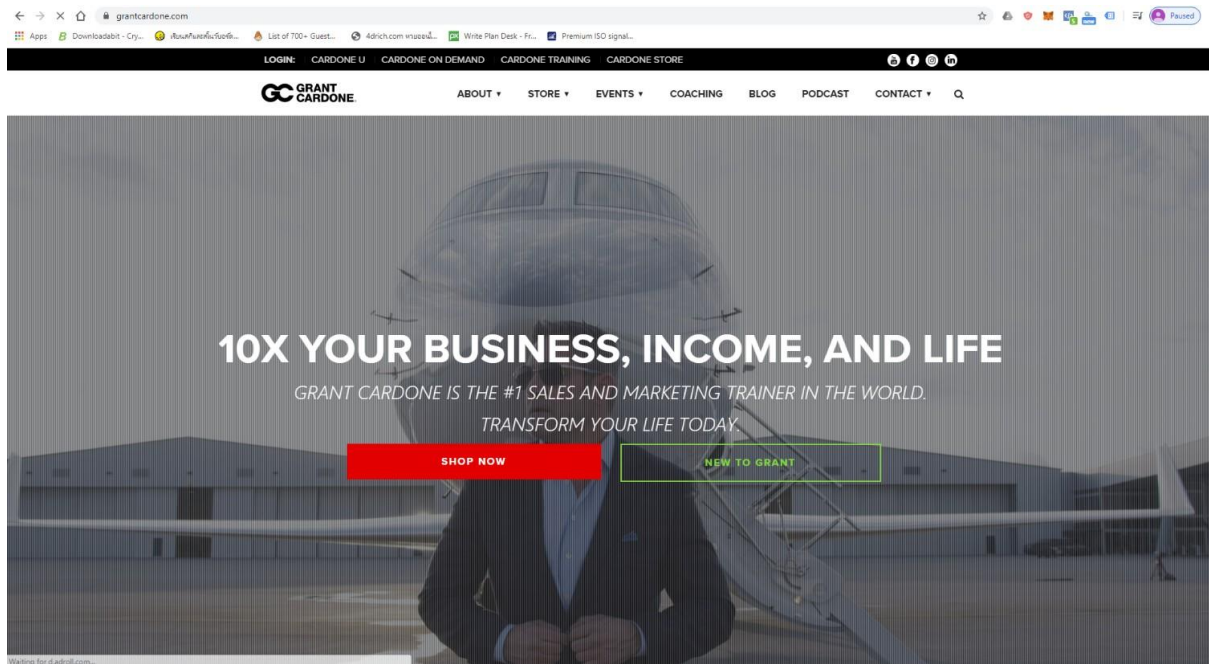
grantcardone.com

Apps Downloadabit - Cry... เว็บแจกโบนัส... List of 700+ Guest... 4drich.com หาเงิน... Write Plan Desk - Fr... Premium ISO signal...

Paused

LOGIN: CARDONE U CARDONE ON DEMAND CARDONE TRAINING CARDONE STORE

GC GRANT CARDONE.

ABOUT ▾ STORE ▾ EVENTS ▾ COACHING BLOG PODCAST CONTACT ▾

10X YOUR BUSINESS, INCOME, AND LIFE

GRANT CARDONE IS THE #1 SALES AND MARKETING TRAINER IN THE WORLD.

TRANSFORM YOUR LIFE TODAY.

SHOP NOW

NEW TO GRANT

Waiting for d.adroll.com...